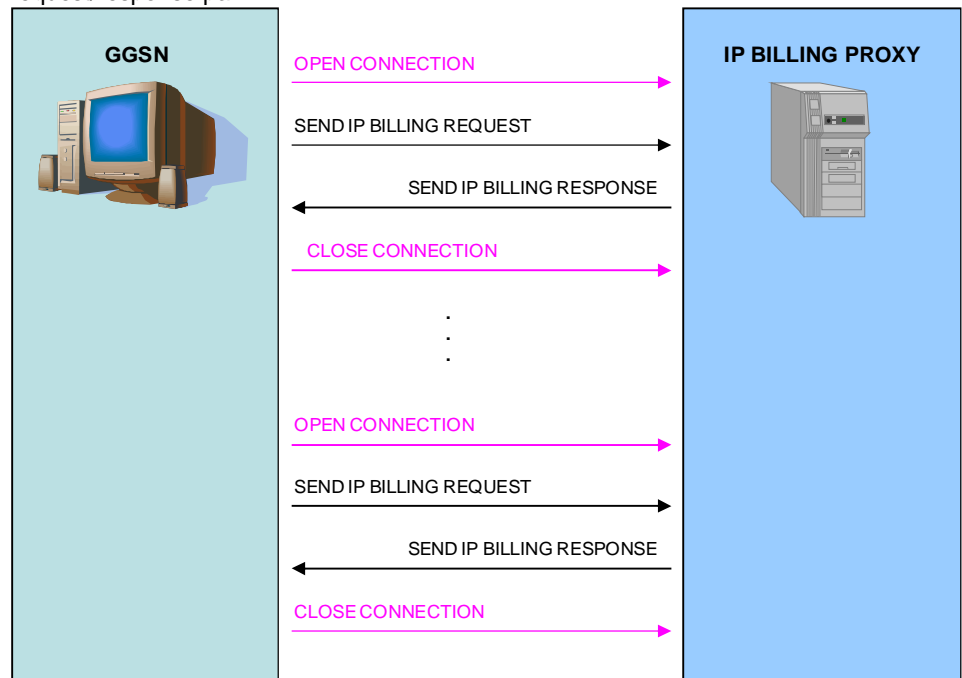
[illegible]

GGSN

IP BILLING PROXY

OPEN CONNECTION

SEND IP BILLING REQUEST

SEND IP BILLING RESPONSE

CLOSE CONNECTION

.
.
.

OPEN CONNECTION

SEND IP BILLING REQUEST

SEND IP BILLING RESPONSE

CLOSE CONNECTION